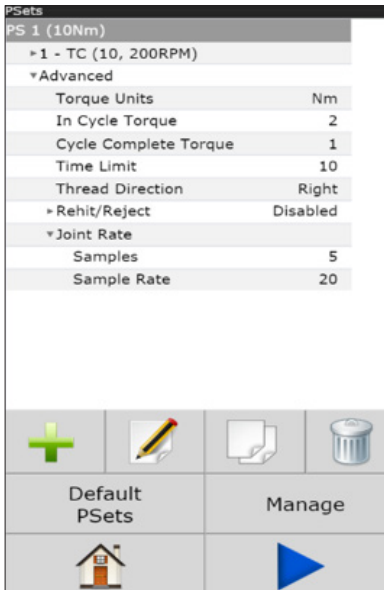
PSets

PS 1 (10Nm)

▸1 - TC (10, 200RPM)

▾Advanced

| | |
|---|---|
| Torque Units | Nm |
| In Cycle Torque | 2 |
| Cycle Complete Torque | 1 |
| Time Limit | 10 |
| Thread Direction | Right |
| ▸Rehit/Reject | Disabled |
| ▾Joint Rate | |
| Samples | 5 |
| Sample Rate | 20 |

Default PSets

Manage